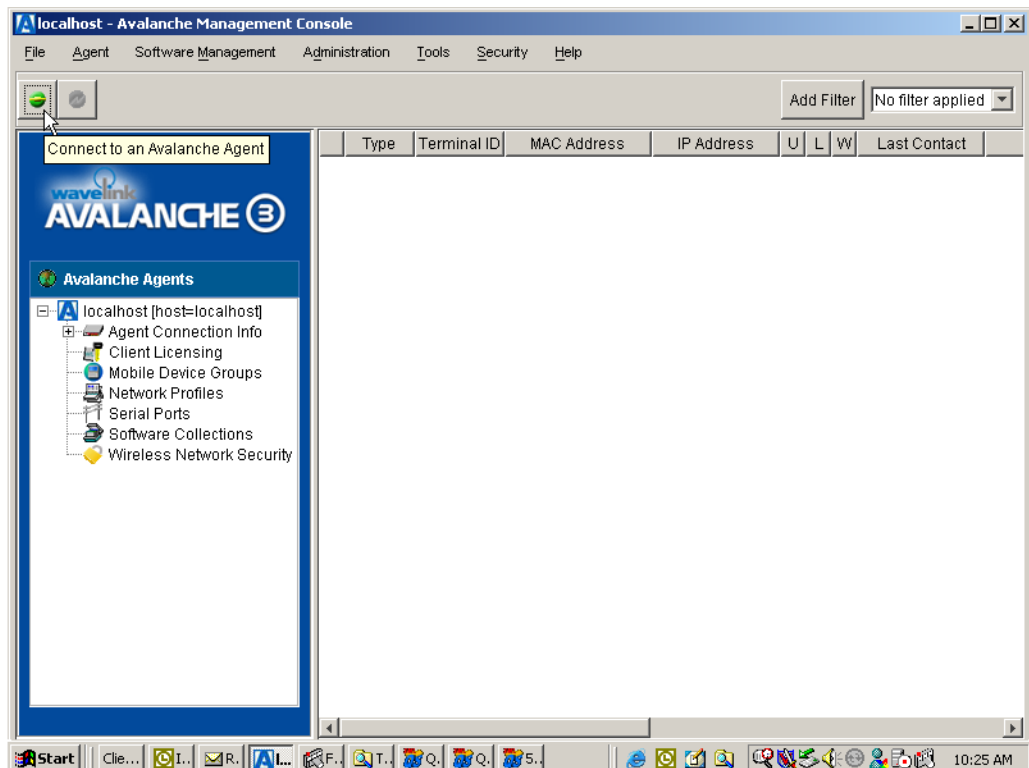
localhost - Avalanche Management Console

File Agent Software Management Administration Tools Security Help

Add Filter No filter applied

Connect to an Avalanche Agent

wavelink AVALANCHE 3

Avalanche Agents

localhost [host=localhost]
Agent Connection Info
Client Licensing
Mobile Device Groups
Network Profiles
Serial Ports
Software Collections
Wireless Network Security

| Type | Terminal ID | MAC Address | IP Address | U | L | W | Last Contact |
|---|---|---|---|---|---|---|---|

Start Clie... I... R... A... F... T... Q. Q. S.. 10:25 AM